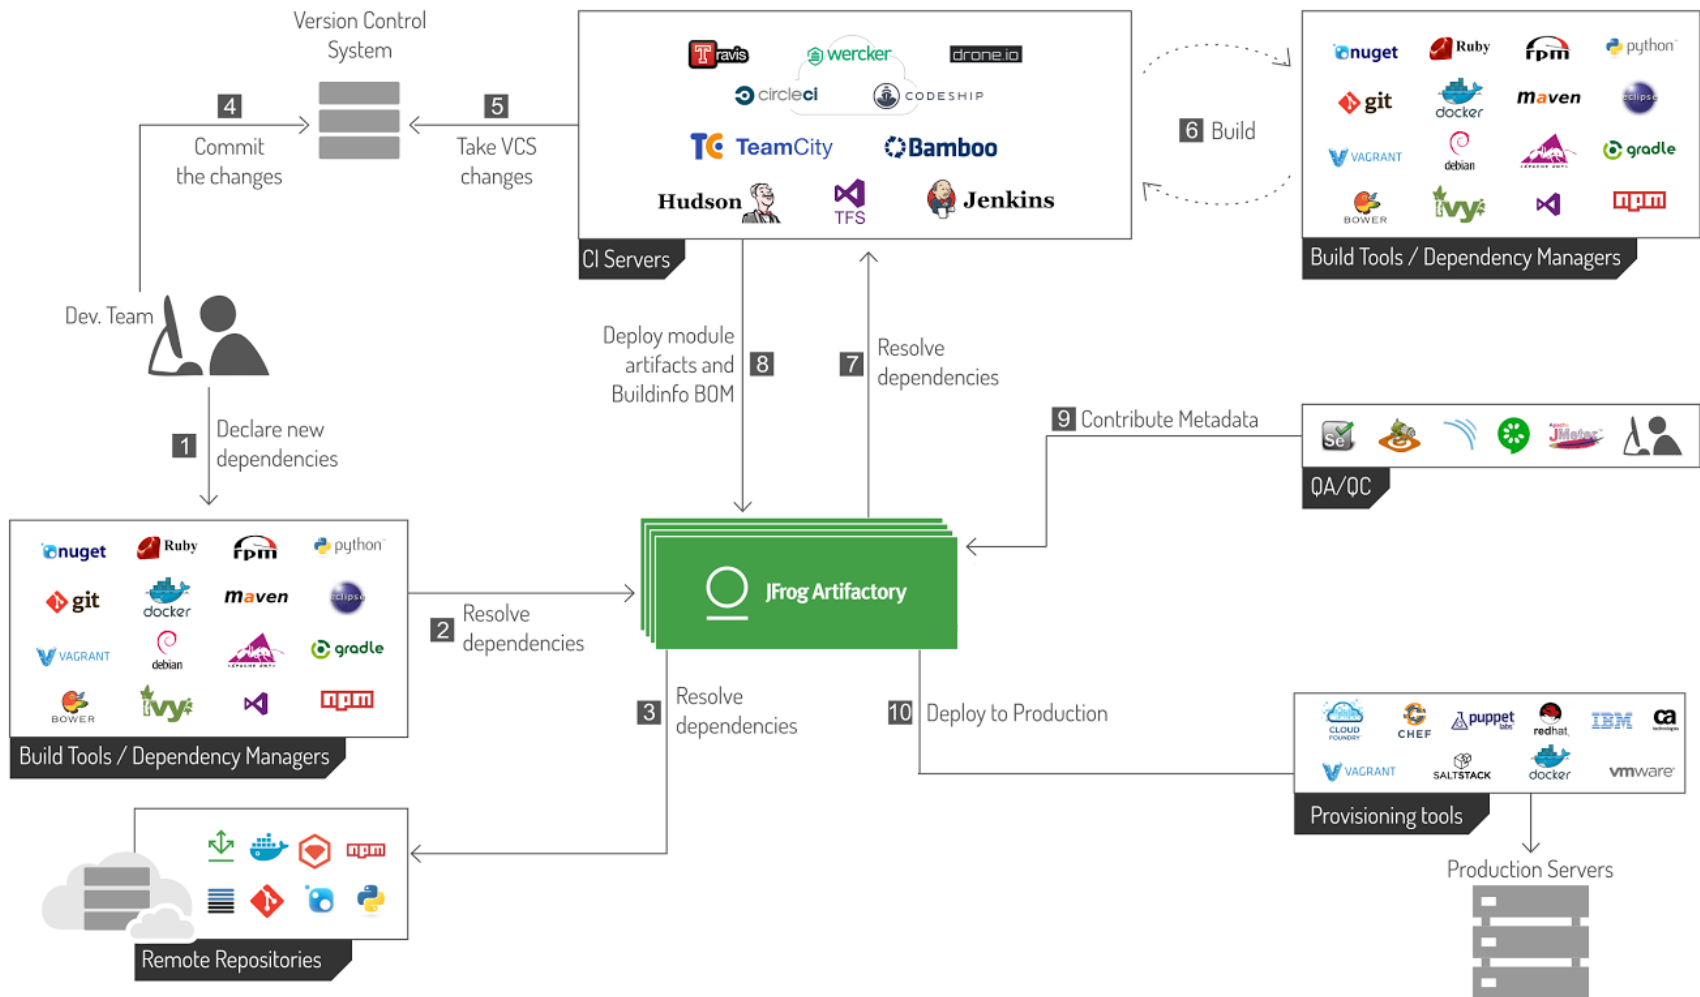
Version Control System

4 Commit the changes

5 Take VCS changes

Travis wercker drone.io
circleci CODESHIP
TeamCity Bamboo
Hudson TFS Jenkins

CI Servers

6 Build

nuget Ruby fpm python
git docker maven eclipse
VAGRANT debian gradle
BOWER ivy npm

Build Tools / Dependency Managers

Dev. Team

Deploy module artifacts and Buildinfo BOM 8

7 Resolve dependencies

9 Contribute Metadata

Se JMeter

QA/QC

1 Declare new dependencies

nuget Ruby fpm python
git docker maven eclipse
VAGRANT debian gradle
BOWER ivy npm

Build Tools / Dependency Managers

2 Resolve dependencies

JFrog Artifactory

3 Resolve dependencies

10 Deploy to Production

CLOUD FOUNDRY CHEF puppet labs redhat IBM ca
VAGRANT SALTSTACK docker vmware

Provisioning tools

Production Servers

npm

Remote Repositories